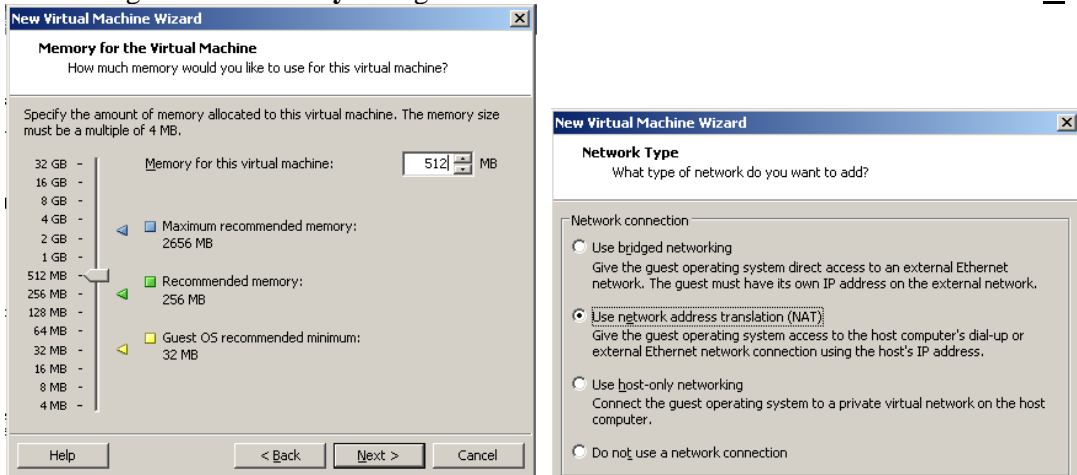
New Virtual Machine Wizard

Memory for the Virtual Machine
How much memory would you like to use for this virtual machine?

Specify the amount of memory allocated to this virtual machine. The memory size must be a multiple of 4 MB.

32 GB
16 GB
8 GB
4 GB
2 GB
1 GB
512 MB
256 MB
128 MB
64 MB
32 MB
16 MB
8 MB
4 MB

Memory for this virtual machine: 512 MB

Maximum recommended memory:
2656 MB

Recommended memory:
256 MB

Guest OS recommended minimum:
32 MB

Help
< Back
Next >
Cancel

New Virtual Machine Wizard

Network Type
What type of network do you want to add?

Network connection

Use bridged networking
Give the guest operating system direct access to an external Ethernet network. The guest must have its own IP address on the external network.

Use network address translation (NAT)
Give the guest operating system access to the host computer's dial-up or external Ethernet network connection using the host's IP address.

Use host-only networking
Connect the guest operating system to a private virtual network on the host computer.

Do not use a network connection